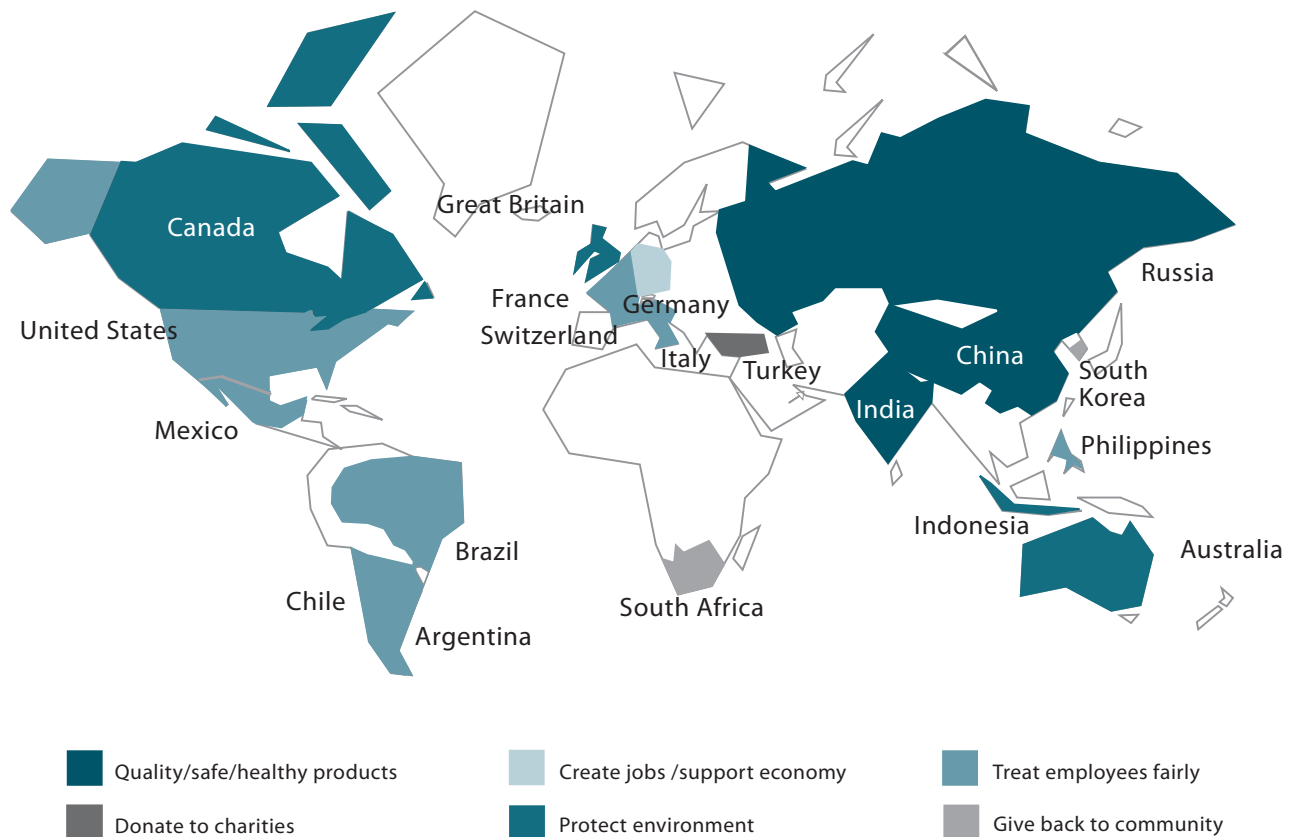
Canada

Great Britain

Russia

France

Germany

United States

Switzerland

China

Italy

Turkey

South Korea

India

Mexico

Philippines

Indonesia

Brazil

Australia

Chile

South Africa

Argentina

Quality/safe/healthy products

Create jobs /support economy

Treat employees fairly

Donate to charities

Protect environment

Give back to community